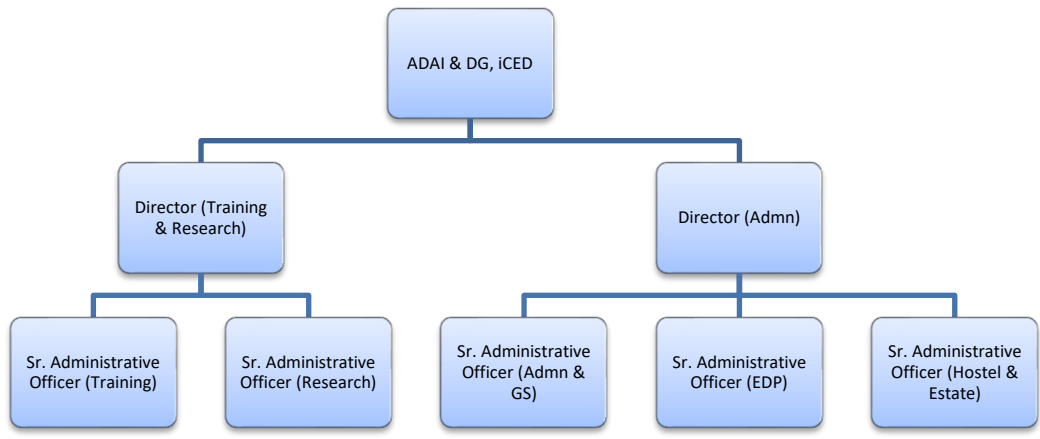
ADAI & DG, iCED

Director (Training & Research)

Director (Admn)

Sr. Administrative Officer (Training)

Sr. Administrative Officer (Research)

Sr. Administrative Officer (Admn & GS)

Sr. Administrative Officer (EDP)

Sr. Administrative Officer (Hostel & Estate)